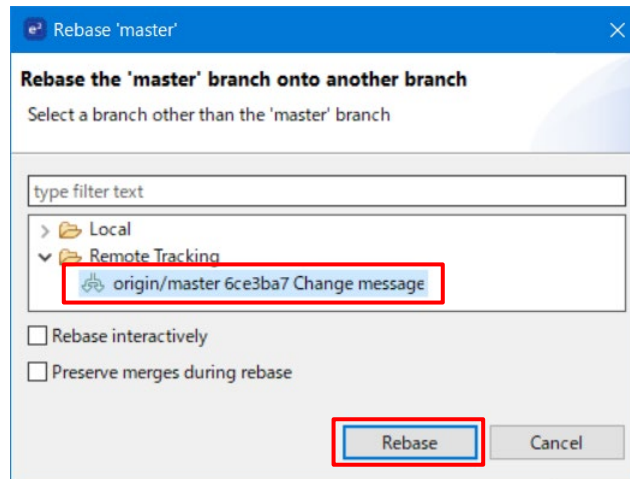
Rebase 'master'

Rebase the 'master' branch onto another branch

Select a branch other than the 'master' branch

type filter text

Local

Remote Tracking

origin/master 6ce3ba7 Change message

Rebase interactively

Preserve merges during rebase

Rebase

Cancel